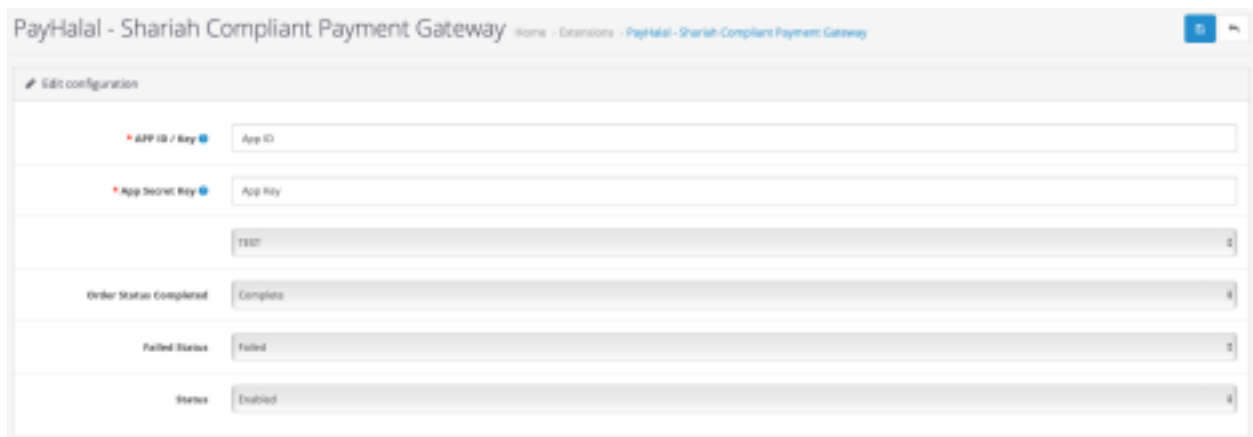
PayHalal - Shariah Compliant Payment Gateway Home › Extensions › PayHalal - Shariah Compliant Payment Gateway

Edit configuration

* APP ID / Key

App ID

* App Secret Key

App Key

TEST

Order Status Completed

Complete

Failed Status

Failed

Status

Enabled